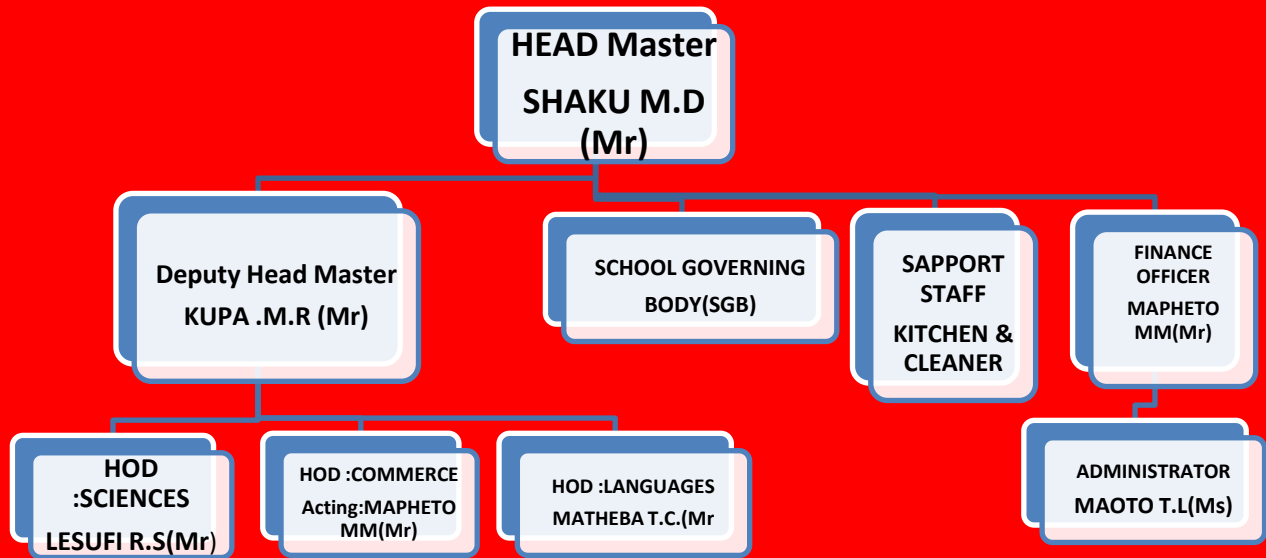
HEAD Master
SHAKU M.D
(Mr)

Deputy Head Master
KUPA .M.R (Mr)

SCHOOL GOVERNING
BODY(SGB)

SAPPORT
STAFF
KITCHEN &
CLEANER

FINANCE
OFFICER
MAPHETO
MM(Mr)

HOD
:SCIENCES
LESUFI R.S(Mr)

HOD :COMMERCE
Acting:MAPHETO
MM(Mr)

HOD :LANGUAGES
MATHEBA T.C.(Mr

ADMINISTRATOR
MAOTO T.L(Ms)